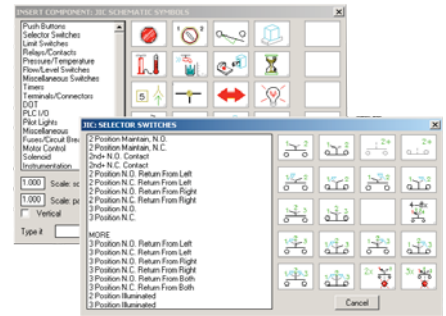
INSERT COMPONENT: JIC SCHEMATIC SYMBOLS

Push Buttons
Selector Switches
Limit Switches
Relays/Contacts
Pressure/Temperature
Flow/Level Switches
Miscellaneous Switches
Timers
Terminals/Connectors
DOT
PLC I/O
Pilot Lights
Miscellaneous
Fuses/Circuit Brea
Motor Control
Solenoid
Instrumentation

1.000 Scale: sc
1.000 Scale: pa
Vertical
Type it

JIC: SELECTOR SWITCHES

2 Position Maintain, N.O.
2 Position Maintain, N.C.
2nd+ N.O. Contact
2nd+ N.C. Contact
2 Position N.O. Return From Left
2 Position N.C. Return From Left
2 Position N.O. Return From Right
2 Position N.C. Return From Right
3 Position N.O.
3 Position N.C.

MORE
3 Position N.O. Return From Left
3 Position N.C. Return From Left
3 Position N.O. Return From Right
3 Position N.C. Return From Right
3 Position N.O. Return From Both
3 Position N.C. Return From Both
2 Position Illuminated
3 Position Illuminated

Cancel